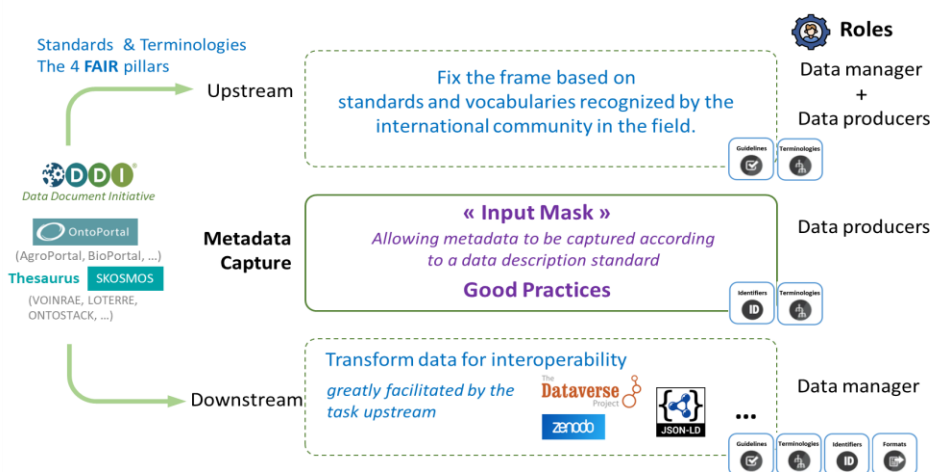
Standards & Terminologies
The 4 FAIR pillars

DDI
Data Document Initiative

OntoPortal
(AgroPortal, BioPortal, ...)

Thesaurus SKOSMOS
(VOINRAE, LOTERRE, ONTOSTACK, ...)

Upstream

Fix the frame based on standards and vocabularies recognized by the international community in the field.

Guidelines Terminologies

Roles

Data manager
+
Data producers

Metadata Capture

« Input Mask »
Allowing metadata to be captured according to a data description standard
Good Practices

Identifiers Terminologies

Data producers

Downstream

Transform data for interoperability
greatly facilitated by the task upstream

The Dataverse Project
zenodo
JSON-LD
...

Guidelines Terminologies Identifiers Formats

Data manager